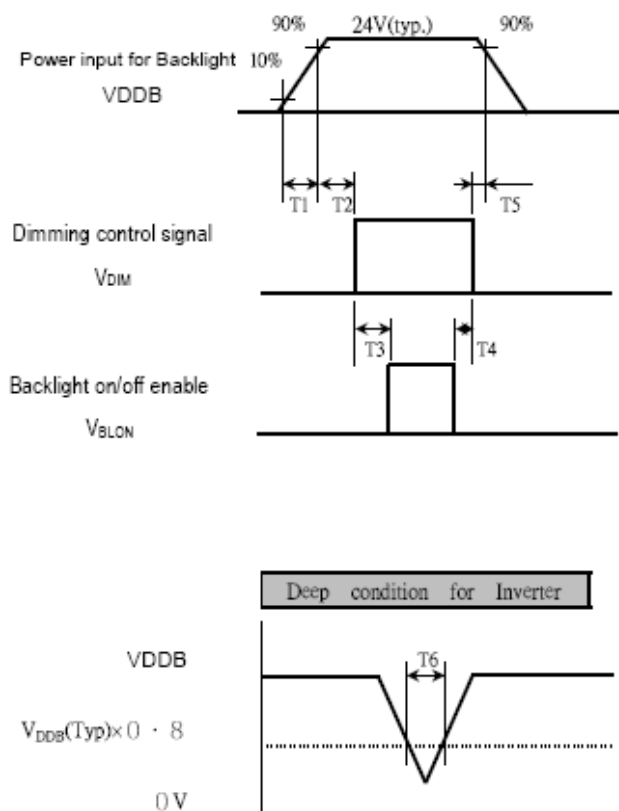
90%

24V(typ.)

90%

Power input for Backlight

10%

VDDB

T1

T2

T5

Dimming control signal

$V_{DIM}$

T3

T4

Backlight on/off enable

$V_{BLON}$

Deep condition for Inverter

VDDB

T6

$V_{DDB}$(Typ)× 0 · 8

0 V